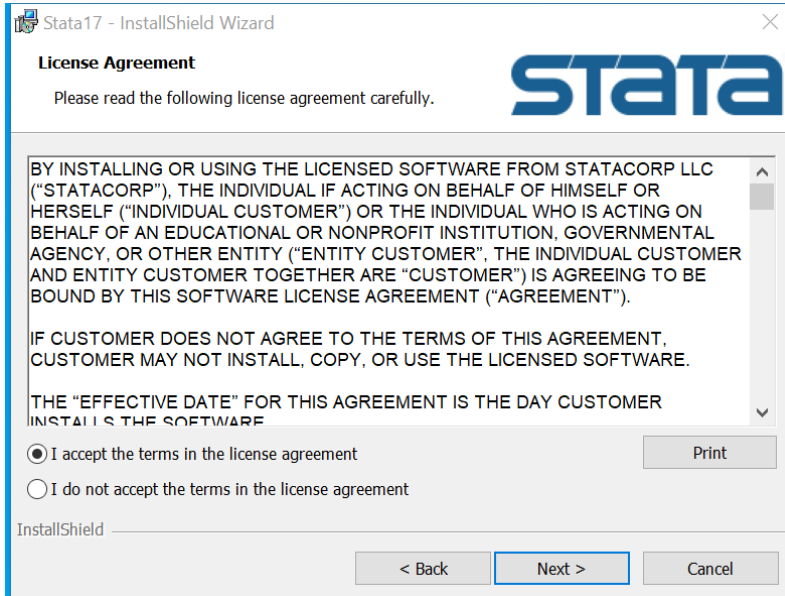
Stata17 - InstallShield Wizard

License Agreement

Please read the following license agreement carefully.

STATA

BY INSTALLING OR USING THE LICENSED SOFTWARE FROM STATACORP LLC (“STATACORP”), THE INDIVIDUAL IF ACTING ON BEHALF OF HIMSELF OR HERSELF (“INDIVIDUAL CUSTOMER”) OR THE INDIVIDUAL WHO IS ACTING ON BEHALF OF AN EDUCATIONAL OR NONPROFIT INSTITUTION, GOVERNMENTAL AGENCY, OR OTHER ENTITY (“ENTITY CUSTOMER”, THE INDIVIDUAL CUSTOMER AND ENTITY CUSTOMER TOGETHER ARE “CUSTOMER”) IS AGREEING TO BE BOUND BY THIS SOFTWARE LICENSE AGREEMENT (“AGREEMENT”).

IF CUSTOMER DOES NOT AGREE TO THE TERMS OF THIS AGREEMENT, CUSTOMER MAY NOT INSTALL, COPY, OR USE THE LICENSED SOFTWARE.

THE “EFFECTIVE DATE” FOR THIS AGREEMENT IS THE DAY CUSTOMER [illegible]

I accept the terms in the license agreement

Print

I do not accept the terms in the license agreement

InstallShield

< Back

Next >

Cancel